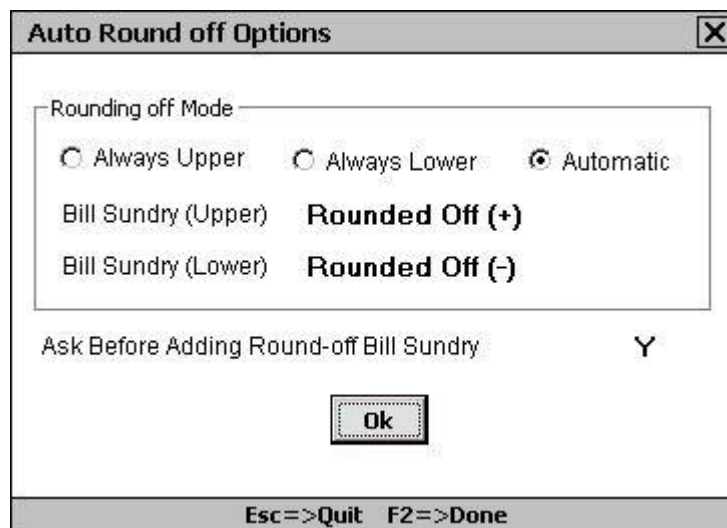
Auto Round off Options

Rounding off Mode

Always Upper

Always Lower

Automatic

Bill Sundry (Upper) Rounded Off (+)

Bill Sundry (Lower) Rounded Off (-)

Ask Before Adding Round-off Bill Sundry Y

Ok

Esc=>Quit F2=>Done